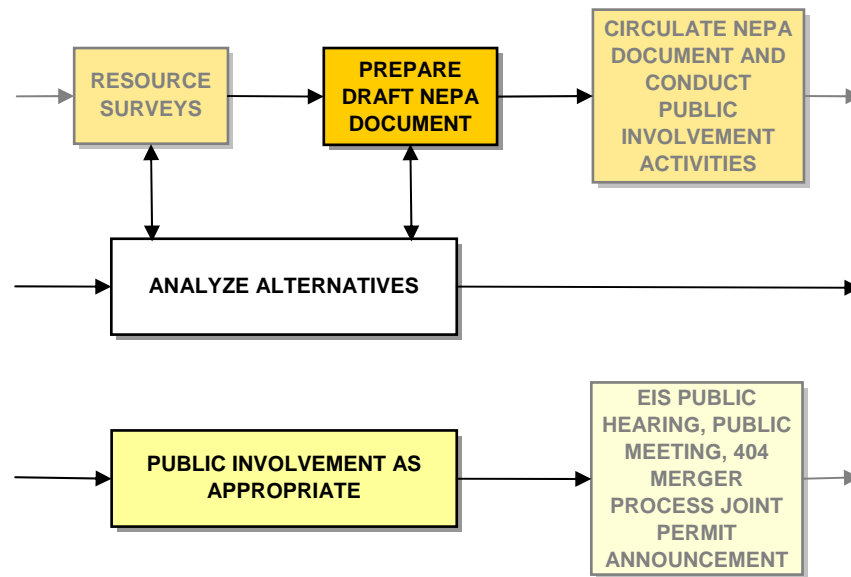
RESOURCE SURVEYS

PREPARE DRAFT NEPA DOCUMENT

CIRCULATE NEPA DOCUMENT AND CONDUCT PUBLIC INVOLVEMENT ACTIVITIES

ANALYZE ALTERNATIVES

PUBLIC INVOLVEMENT AS APPROPRIATE

EIS PUBLIC HEARING, PUBLIC MEETING, 404 MERGER PROCESS JOINT PERMIT ANNOUNCEMENT